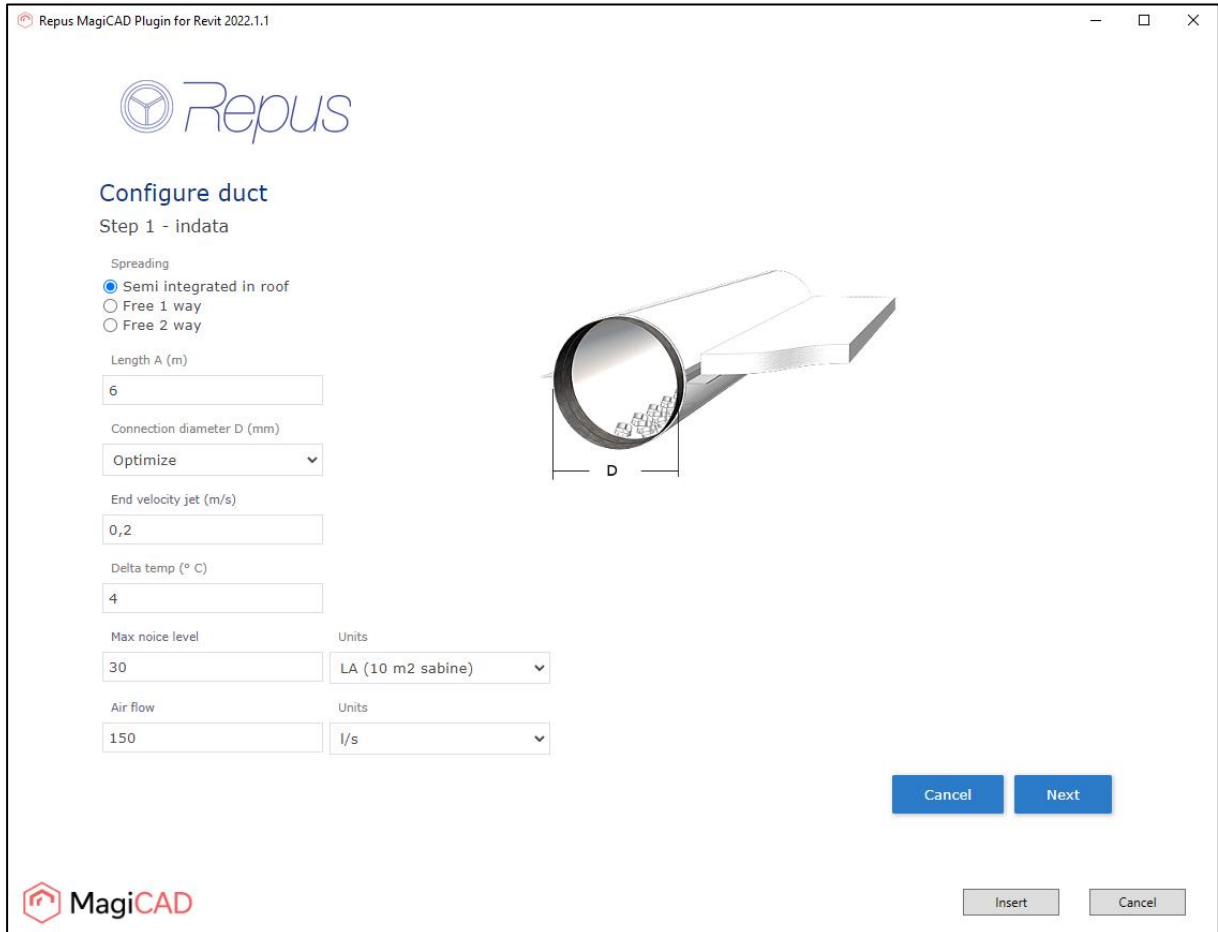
Repus MagiCAD Plugin for Revit 2022.1.1

Repus

Configure duct

Step 1 - indata

Spreading

Semi integrated in roof
Free 1 way
Free 2 way

Length A (m)

6

Connection diameter D (mm)

Optimize

End velocity jet (m/s)

0,2

Delta temp (° C)

4

Max noice level

30

Units

LA (10 m2 sabine)

Air flow

150

Units

l/s

D

Cancel

Next

MagiCAD

Insert

Cancel